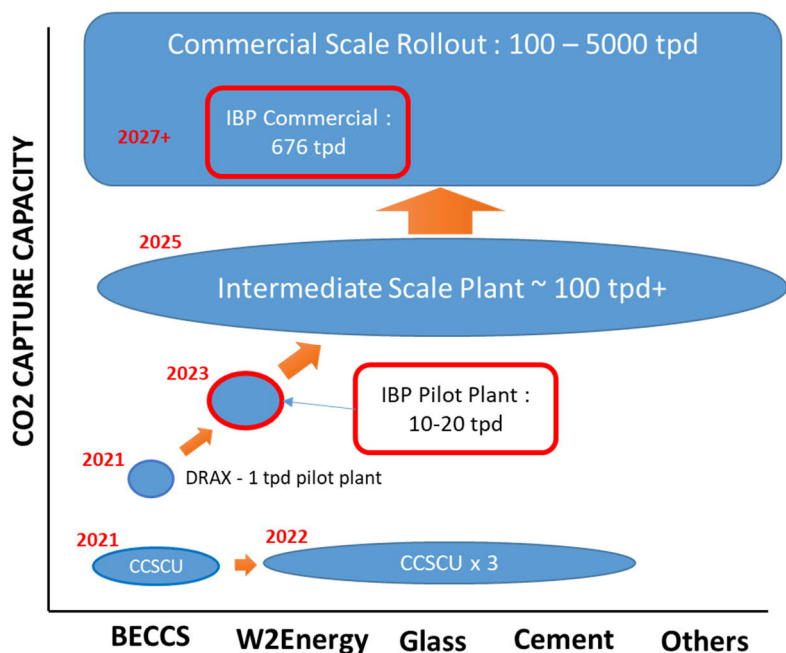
Commercial Scale Rollout : 100 – 5000 tpd

2027+

IBP Commercial : 676 tpd

2025

Intermediate Scale Plant ~ 100 tpd+

2023

IBP Pilot Plant : 10-20 tpd

2021

DRAX - 1 tpd pilot plant

2021

CCSCU

2022

CCSCU x 3

CO2 CAPTURE CAPACITY

BECCS W2Energy Glass Cement Others